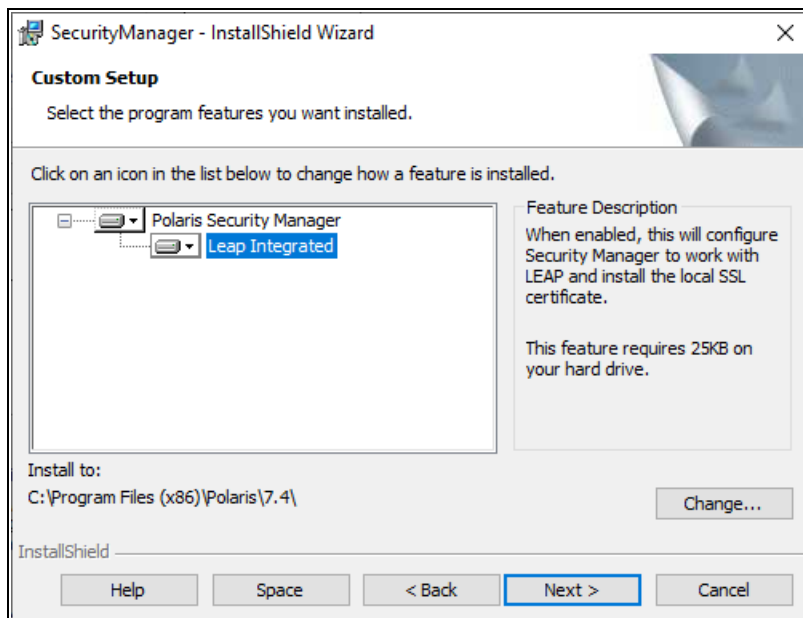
SecurityManager - InstallShield Wizard

Custom Setup

Select the program features you want installed.

Click on an icon in the list below to change how a feature is installed.

Polaris Security Manager

Leap Integrated

Feature Description

When enabled, this will configure Security Manager to work with LEAP and install the local SSL certificate.

This feature requires 25KB on your hard drive.

Install to:

C:\Program Files (x86)\Polaris\7.4\

Change...

InstallShield

Help

Space

< Back

Next >

Cancel